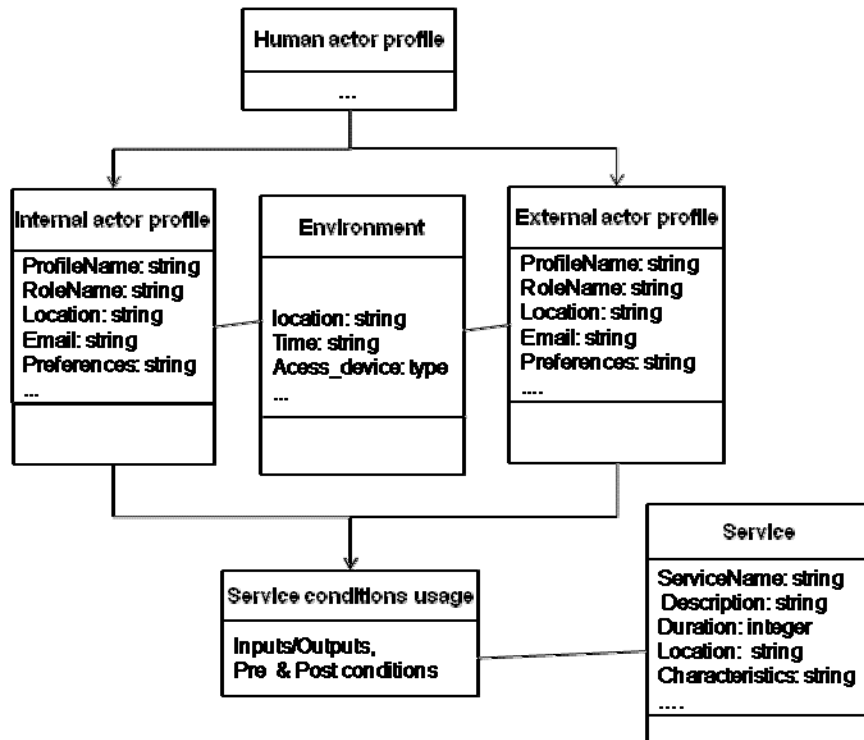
Human actor profile

...

Internal actor profile

ProfileName: string
RoleName: string
Location: string
Email: string
Preferences: string
...

Environment

location: string
Time: string
Acess_device: type
...

External actor profile

ProfileName: string
RoleName: string
Location: string
Email: string
Preferences: string
....

Service conditions usage

Inputs/Outputs,
Pre & Post conditions

Service

ServiceName: string
Description: string
Duration: integer
Location: string
Characteristics: string
....